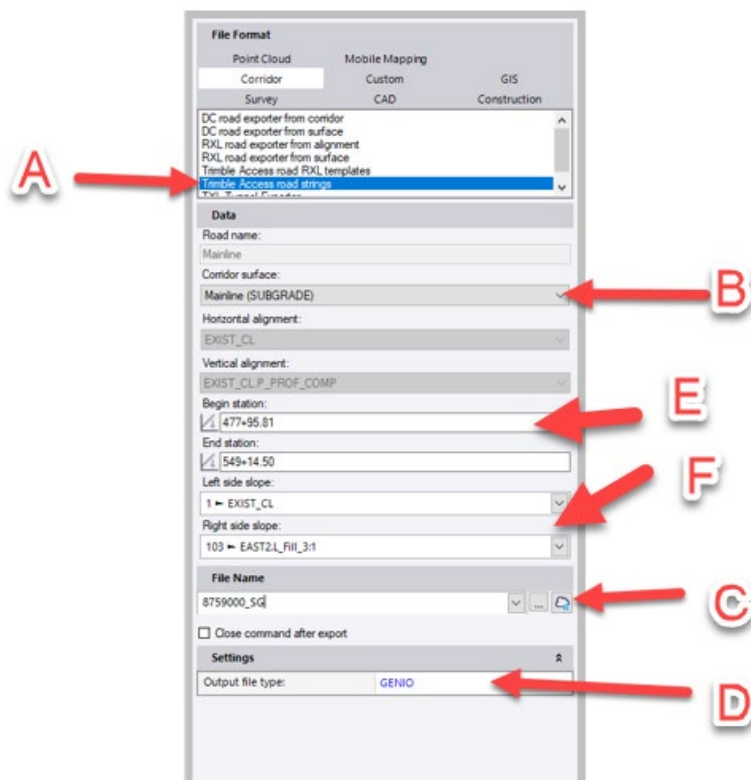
File Format

Point Cloud
Mobile Mapping
Corridor
Custom
GIS
Survey
CAD
Construction

DC road exporter from corridor
DC road exporter from surface
RXL road exporter from alignment
RXL road exporter from surface
Trimble Access road RXL templates
Trimble Access road strings
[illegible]

A

Data

Road name:
Mainline

Corridor surface:
Mainline (SUBGRADE)

B

Horizontal alignment:
EXIST_CL

Vertical alignment:
EXIST_CL.P_PROF_COMP

Begin station:
477+95.81

E

End station:
549+14.50

Left side slope:
1 ← EXIST_CL

F

Right side slope:
103 ← EAST2:L_Fill_3:1

File Name

8759000_SG

C

Close command after export

Settings

Output file type: GENIO

D